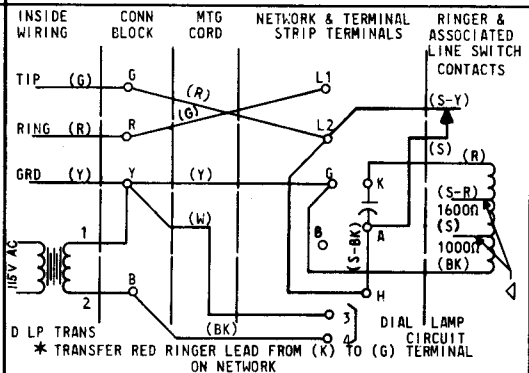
INSIDE WIRING

CONN BLOCK

MTG CORD

NETWORK & TERMINAL STRIP TERMINALS

RINGER & ASSOCIATED LINE SWITCH CONTACTS

TIP (G) G (R) L1

RING (R) R (G) L2

(S-Y)

(S)

(R)

GRD (Y) Y (Y) G

K

(S-R)

1600Ω

(S)

1000Ω

(BK)

(S-BK)

A

B

(W)

115V AC

1

2

B

H

(BK)

3

4

D LP TRANS

DIAL LAMP CIRCUIT

* TRANSFER RED RINGER LEAD FROM (K) TO (G) TERMINAL ON NETWORK